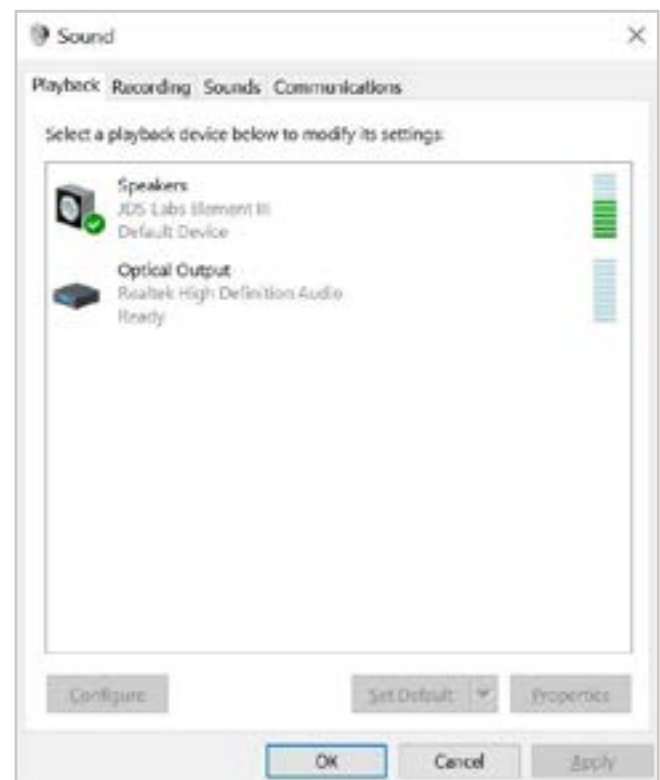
Sound

Playback Recording Sounds Communications

Select a playback device below to modify its settings:

Speakers
JDS Labs Element III
Default Device

Optical Output
Realtek High Definition Audio
Ready

Configure

Set Default

Properties

OK

Cancel

Apply